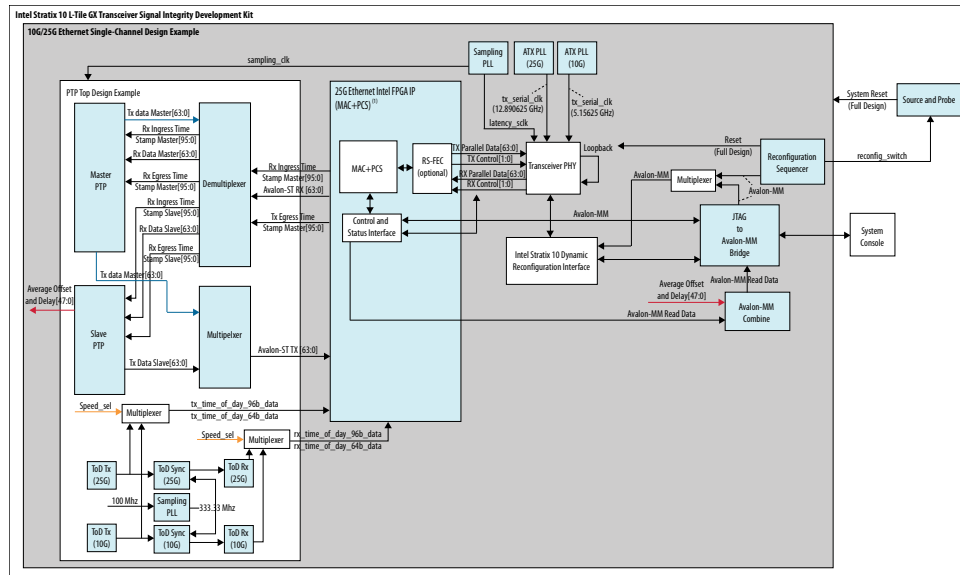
Intel Stratix 10 L-Tile GX Transceiver Signal Integrity Development Kit

10G/25G Ethernet Single-Channel Design Example

Sampling PLL

ATX PLL (25G)

ATX PLL (10G)

sampling_clk

tx_serial_clk (12.890625 GHz)

tx_serial_clk (5.15625 GHz)

latency_sclk

System Reset (Full Design)

Source and Probe

PTP Top Design Example

25G Ethernet Intel FPGA IP (MAC+PCS) (1)

Tx data Master[63:0]

Rx Ingress Time Stamp Master[95:0]

Rx Data Master[63:0]

Rx Egress Time Stamp Master[95:0]

Rx Ingress Time Stamp Slave[95:0]

Rx Data Slave[63:0]

Rx Egress Time Stamp Slave[95:0]

Master PTP

Demultiplexer

Rx Ingress Time Stamp Master[95:0]

Avalon-ST RX [63:0]

Tx Egress Time Stamp Master[95:0]

MAC+PCS

RS-FEC (optional)

TX Parallel Data[63:0]

TX Control[1:0]

RX Parallel Data[63:0]

RX Control[1:0]

Transceiver PHY

Loopback

Reset (Full Design)

Reconfiguration Sequencer

reconfig_switch

Multiplexer

Avalon-MM

Avalon-MM

Control and Status Interface

JTAG to Avalon-MM Bridge

System Console

Intel Stratix 10 Dynamic Reconfiguration Interface

Avalon-MM Read Data

Average Offset and Delay[47:0]

Avalon-MM Combine

Avalon-MM Read Data

Tx data Master[63:0]

Average Offset and Delay[47:0]

Slave PTP

Multiplexer

Tx Data Slave[63:0]

Avalon-ST TX [63:0]

Speed_sel

Multiplexer

tx_time_of_day_96b_data

tx_time_of_day_64b_data

Speed_sel

Multiplexer

rx_time_of_day_96b_data

rx_time_of_day_64b_data

ToD Tx (25G)

ToD Sync (25G)

ToD Rx (25G)

100 Mhz

Sampling PLL

333.33 Mhz

ToD Tx (10G)

ToD Sync (10G)

ToD Rx (10G)